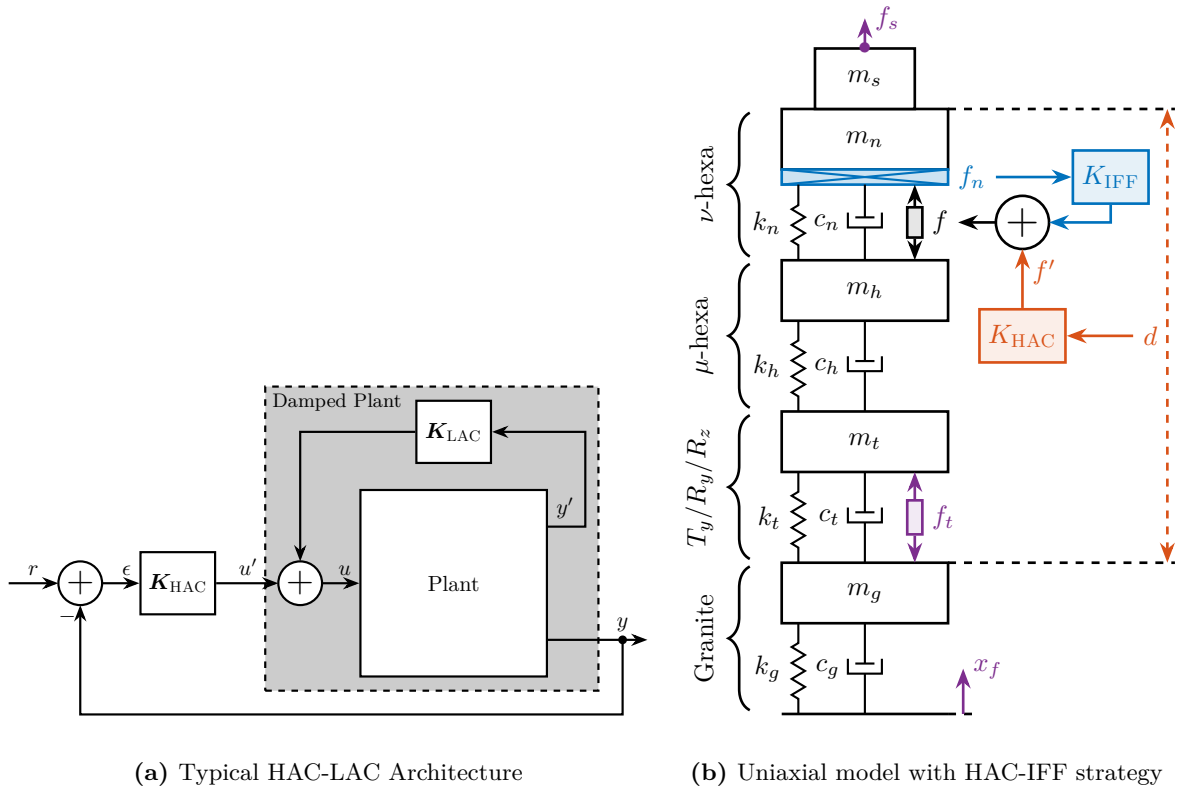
Damped Plant

$\boldsymbol{K}_{\text{LAC}}$

$y'$

$r$ $\epsilon$ $\boldsymbol{K}_{\text{HAC}}$ $u'$ $u$ Plant

$-$

$y$

$f_s$

$m_s$

$\nu$-hexa

$m_n$

$f_n$ $K_{\text{IFF}}$

$k_n$ $c_n$ $f$

$m_h$

$f'$

$\mu$-hexa

$K_{\text{HAC}}$ $d$

$k_h$ $c_h$

$T_y/R_y/R_z$

$m_t$

$k_t$ $c_t$ $f_t$

$m_g$

Granite

$k_g$ $c_g$ $x_f$

**(a)** Typical HAC-LAC Architecture

**(b)** Uniaxial model with HAC-IFF strategy